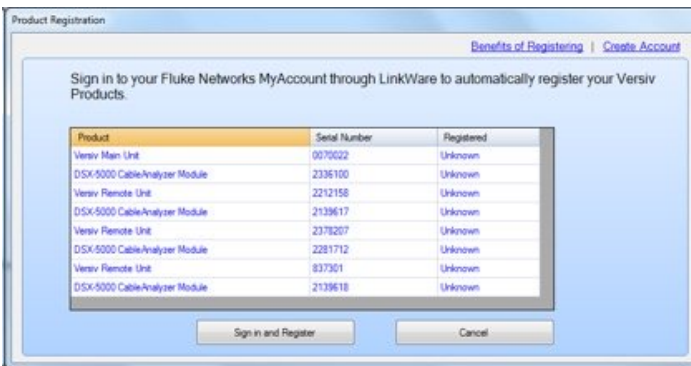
Product Registration

Benefits of Registering | Create Account

Sign in to your Fluke Networks MyAccount through LinkWare to automatically register your Versiv Products.

| Product | Serial Number | Registered |
|---|---|---|
| Versiv Main Unit | 0070022 | Unknown |
| DSX-5000 CableAnalyzer Module | 2336100 | Unknown |
| Versiv Remote Unit | 2212158 | Unknown |
| DSX-5000 CableAnalyzer Module | 2139617 | Unknown |
| Versiv Remote Unit | 2378207 | Unknown |
| DSX-5000 CableAnalyzer Module | 2281712 | Unknown |
| Versiv Remote Unit | 837301 | Unknown |
| DSX-5000 CableAnalyzer Module | 2139618 | Unknown |

Sign in and Register

Cancel